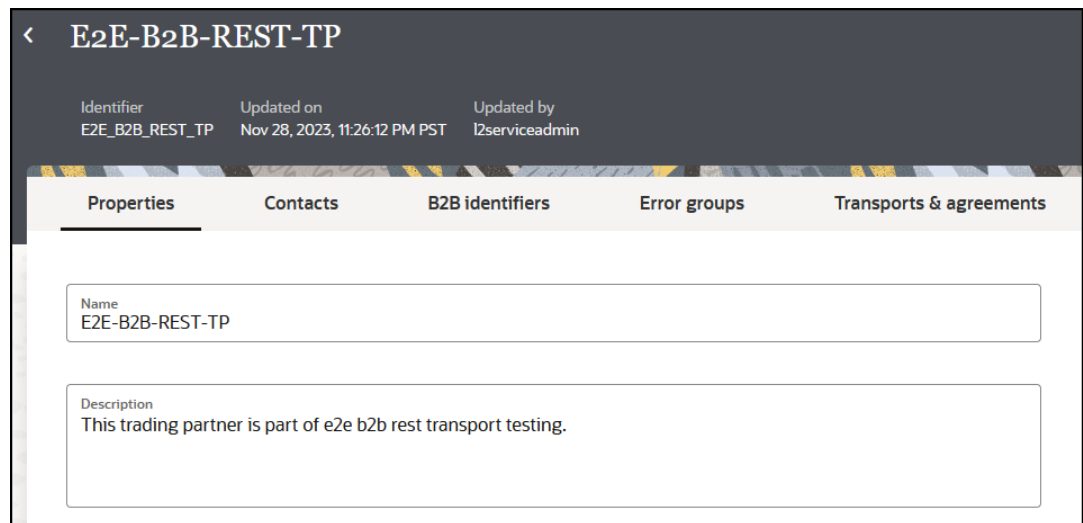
E2E-B2B-REST-TP

Identifier
E2E_B2B_REST_TP

Updated on
Nov 28, 2023, 11:26:12 PM PST

Updated by
l2serviceadmin

Properties
Contacts
B2B identifiers
Error groups
Transports & agreements

Name
E2E-B2B-REST-TP

Description
This trading partner is part of e2e b2b rest transport testing.